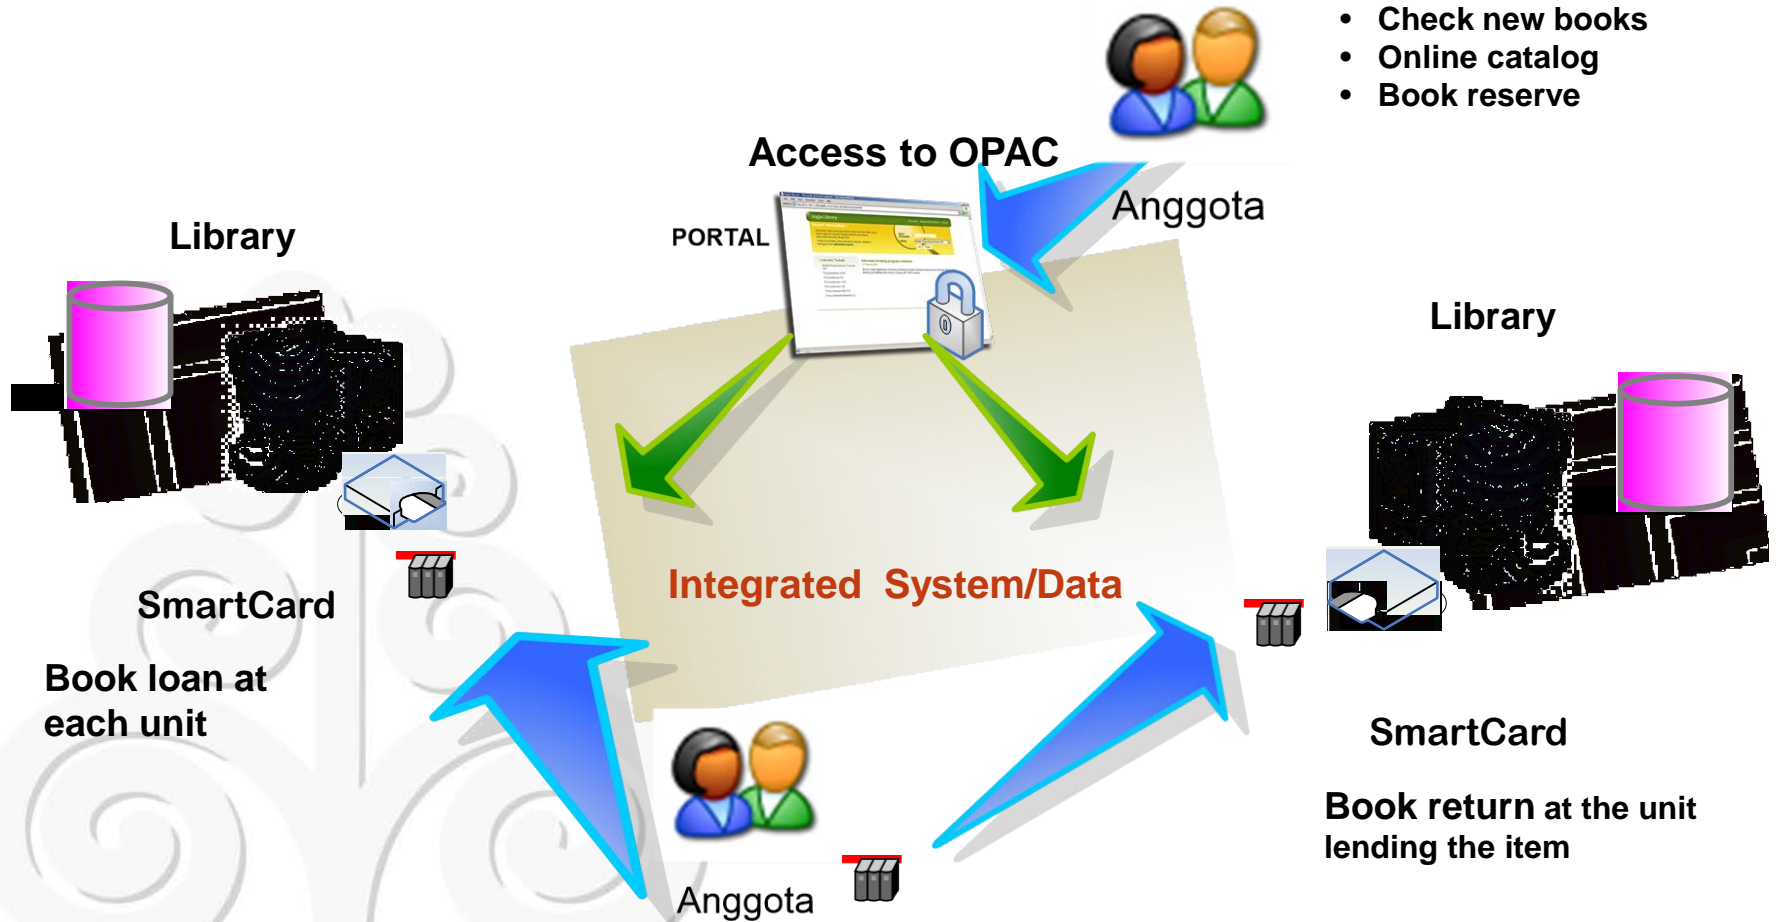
• Check new books
• Online catalog
• Book reserve

Access to OPAC

Anggota

PORTAL

Library

Library

Integrated System/Data

SmartCard

Book loan at each unit

SmartCard

Book return at the unit lending the item

Anggota